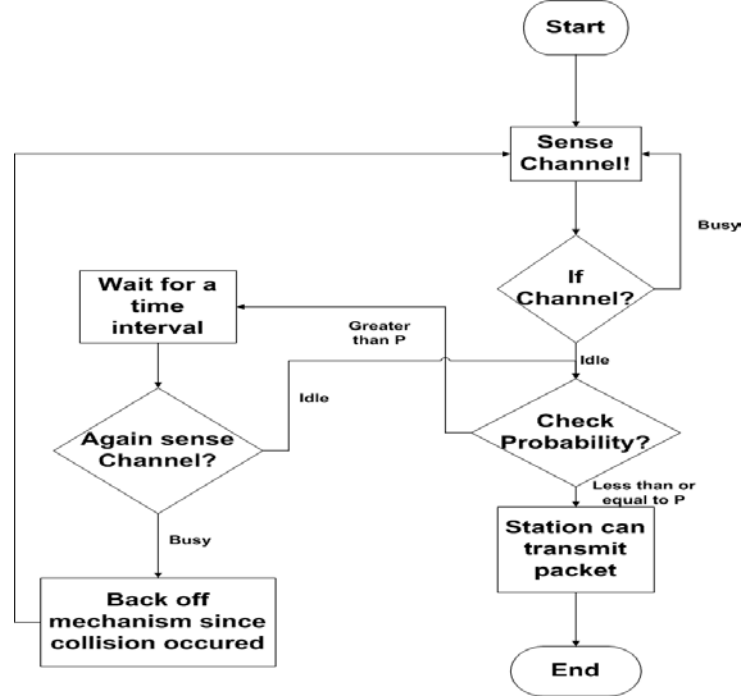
Start

Sense Channel!

Busy

If Channel?

Wait for a time interval

Greater than P

Idle

Idle

Check Probability?

Again sense Channel?

Less than or equal to P

Busy

Station can transmit packet

Back off mechanism since collision occured

End